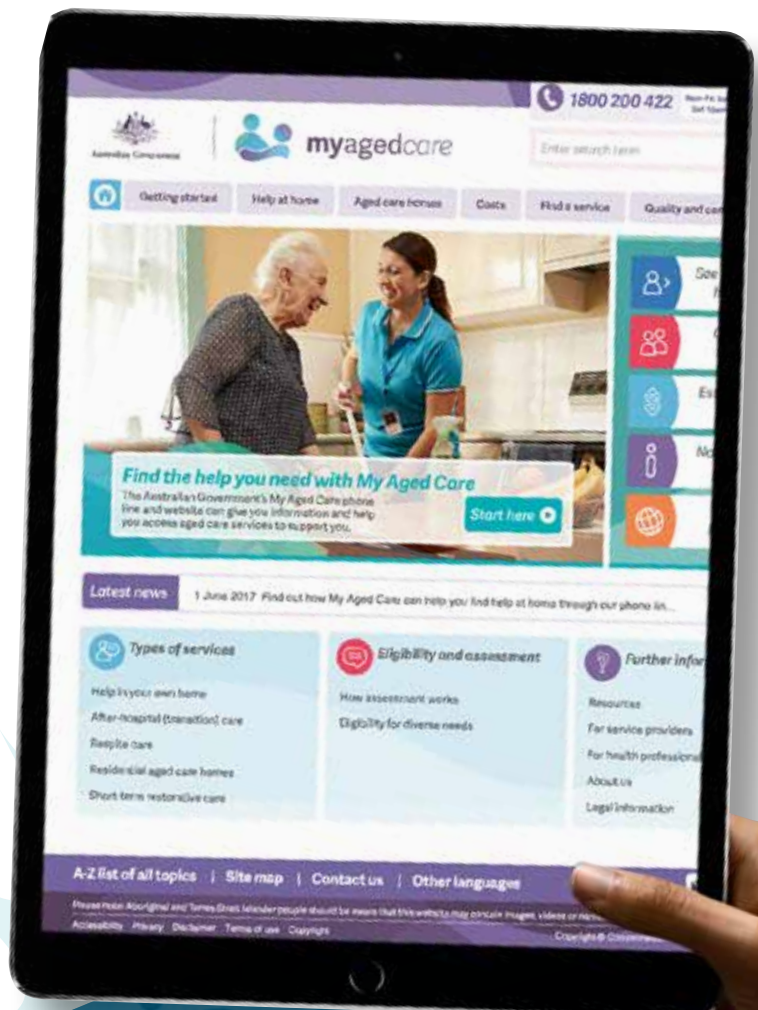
1800 200 422

Australian Government

myagedcare

Enter search term

Getting started | Help at home | Aged care homes | Costs | Find a service | Quality and car

See

Es

No

Find the help you need with My Aged Care

The Australian Government's My Aged Care phone line and website can give you information and help you access aged care services to support you.

Start here

Latest news | 1 June 2017 Find out how My Aged Care can help you find help at home through our phone lin...

Types of services

Help in your own home

After-hospital (transition) care

Respite care

Residential aged care homes

Short-term restorative care

Eligibility and assessment

How assessment works

Eligibility for diverse needs

Further infor

Resources

For service providers

For health professional

About us

Legal information

A-Z list of all topics | Site map | Contact us | Other languages

Please note: Aboriginal and Torres Strait Islander people should be aware that this website may contain images, videos or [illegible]

Accessibility Privacy Disclaimer Terms of use Copyright

Copyright © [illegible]